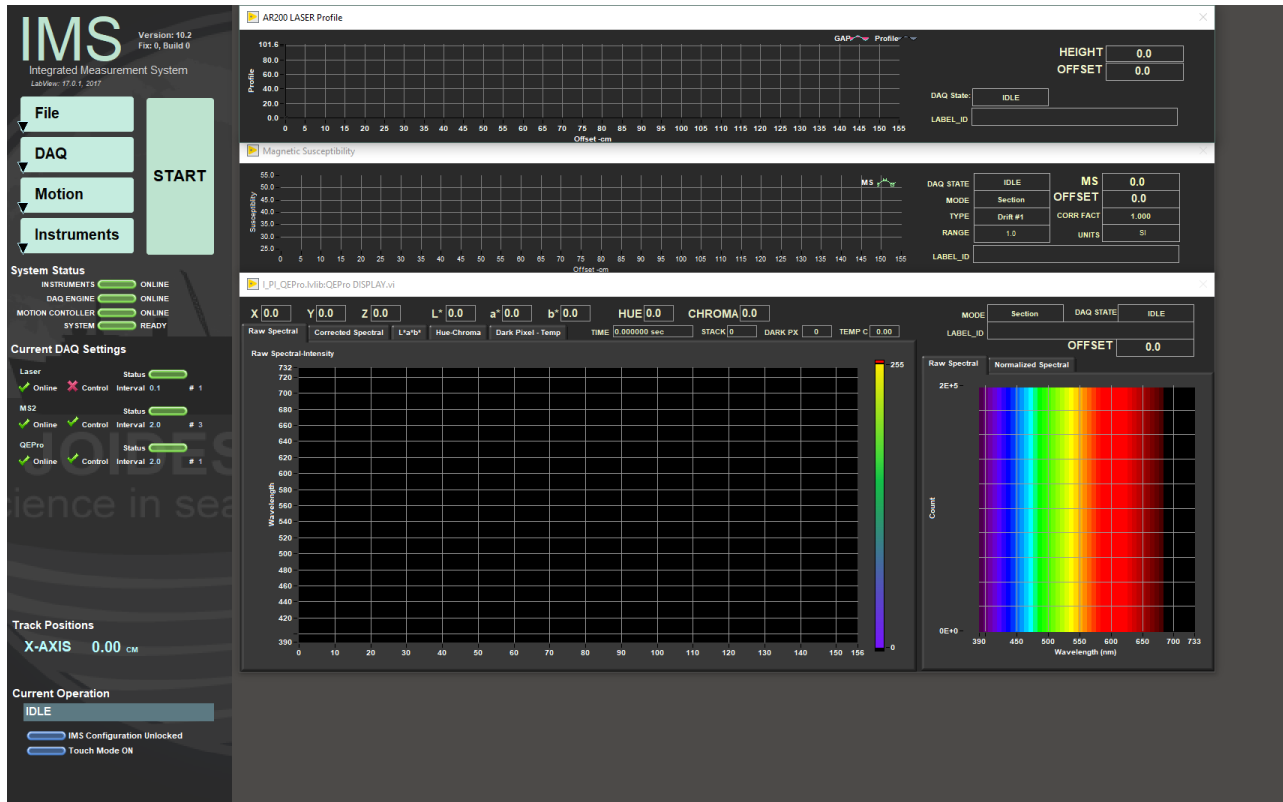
IMS
Version: 10.2
Fix: 0, Build 0
Integrated Measurement System
LabView: 17.0.1, 2017

File
DAQ
Motion
Instruments
START

System Status
INSTRUMENTS ONLINE
DAQ ENGINE ONLINE
MOTION CONTELLER ONLINE
SYSTEM READY

Current DAQ Settings
Laser
Status
Online Control Interval 0.1 # 1
MS2
Status
Online Control Interval 2.0 # 3
QEPro
Status
Online Control Interval 2.0 # 1

Track Positions
X-AXIS 0.00 CM

Current Operation
IDLE
IMS Configuration Unlocked
Touch Mode ON

AR200 LASER Profile
GAP Profile
101.6
80.0
60.0
40.0
20.0
0.0
Profile
0 5 10 15 20 25 30 35 40 45 50 55 60 65 70 75 80 85 90 95 100 105 110 115 120 125 130 135 140 145 150 155
Offset -cm
HEIGHT 0.0
OFFSET 0.0
DAQ State: IDLE
LABEL_ID

Magnetic Susceptibility
MS
55.0
50.0
45.0
40.0
35.0
30.0
25.0
Susceptibility
0 5 10 15 20 25 30 35 40 45 50 55 60 65 70 75 80 85 90 95 100 105 110 115 120 125 130 135 140 145 150 155
Offset -cm
DAQ STATE IDLE
MODE Section
TYPE Drift #1
RANGE 1.0
MS 0.0
OFFSET 0.0
CORR FACT 1.000
UNITS SI
LABEL_ID

I_PI_QEPro.lvlib:QEPro DISPLAY.vi
X 0.0 Y 0.0 Z 0.0 L* 0.0 a* 0.0 b* 0.0 HUE 0.0 CHROMA 0.0
Raw Spectral | Corrected Spectral | L*a*b* | Hue-Chroma | Dark Pixel - Temp
TIME 0.000000 sec STACK 0 DARK PX 0 TEMP C 0.00
Raw Spectral-Intensity
732
720
700
680
660
640
620
600
580
560
540
520
500
480
460
440
420
390
Wavelength
0 10 20 30 40 50 60 70 80 90 100 110 120 130 140 150 156
255
0
MODE Section
DAQ STATE IDLE
LABEL_ID
OFFSET 0.0
Raw Spectral | Normalized Spectral
2E+5
Count
0E+0
390 450 500 550 600 650 700 733
Wavelength (nm)